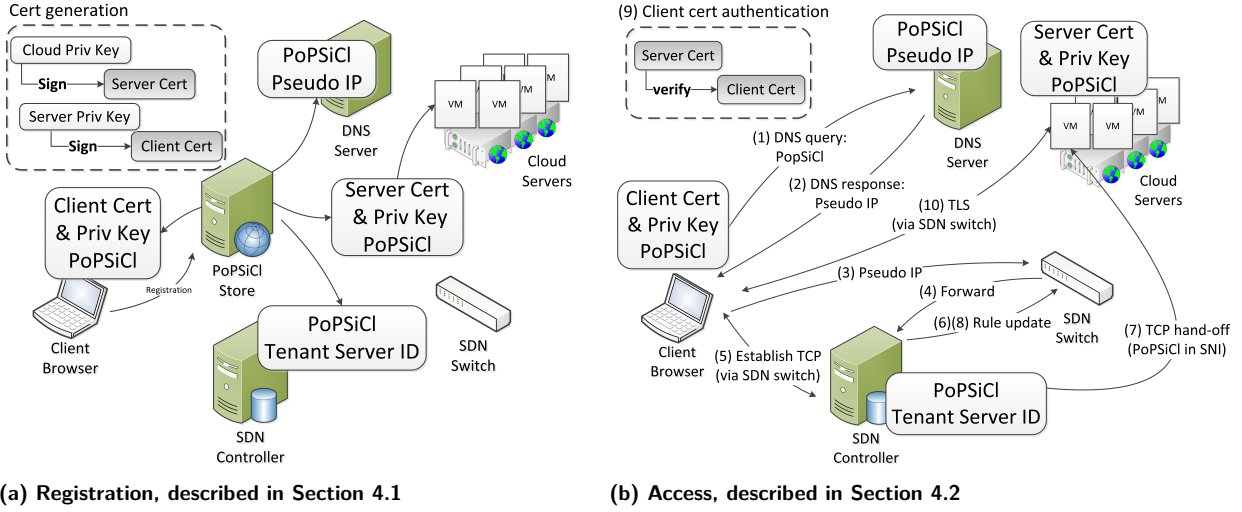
Cert generation

Cloud Priv Key

Sign

Server Cert

Server Priv Key

Sign

Client Cert

PoPSiCl Pseudo IP

DNS Server

VM VM VM VM

Cloud Servers

Client Cert & Priv Key PoPSiCl

PoPSiCl Store

Server Cert & Priv Key PoPSiCl

Registration

Client Browser

PoPSiCl Tenant Server ID

SDN Switch

SDN Controller

(a) Registration, described in Section 4.1

(9) Client cert authentication

Server Cert

verify

Client Cert

PoPSiCl Pseudo IP

DNS Server

Server Cert & Priv Key PoPSiCl

VM VM VM VM

Cloud Servers

(1) DNS query: PopSiCl

(2) DNS response: Pseudo IP

Client Cert & Priv Key PoPSiCl

(10) TLS (via SDN switch)

(3) Pseudo IP

(4) Forward

(6)(8) Rule update

SDN Switch

(7) TCP hand-off (PoPSiCl in SNI)

Client Browser

(5) Establish TCP (via SDN switch)

PoPSiCl Tenant Server ID

SDN Controller

(b) Access, described in Section 4.2